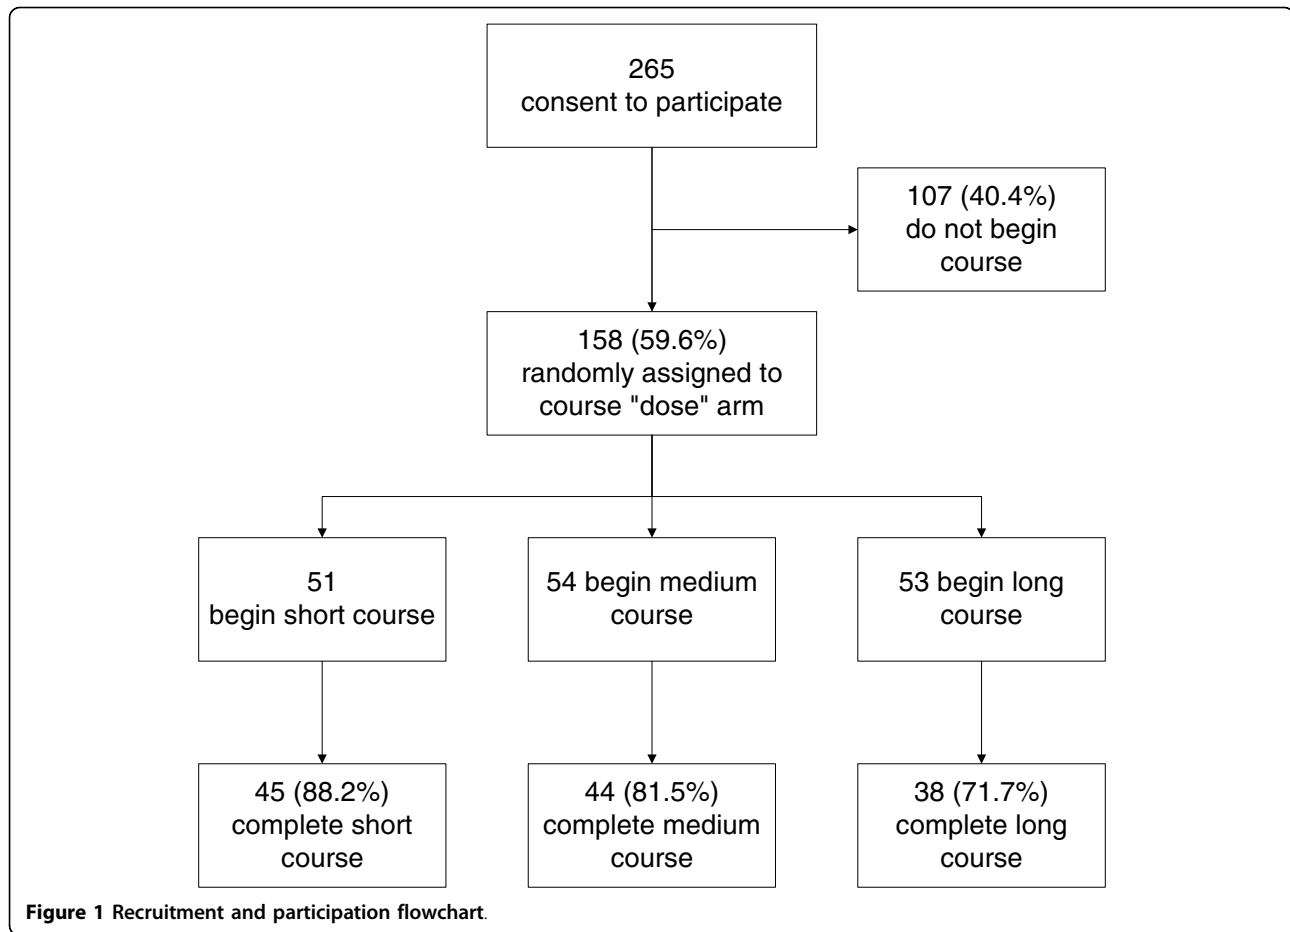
265
consent to participate

107 (40.4%)
do not begin course

158 (59.6%)
randomly assigned to course "dose" arm

51
begin short course

54 begin medium course

53 begin long course

45 (88.2%)
complete short course

44 (81.5%)
complete medium course

38 (71.7%)
complete long course

**Figure 1 Recruitment and participation flowchart**.